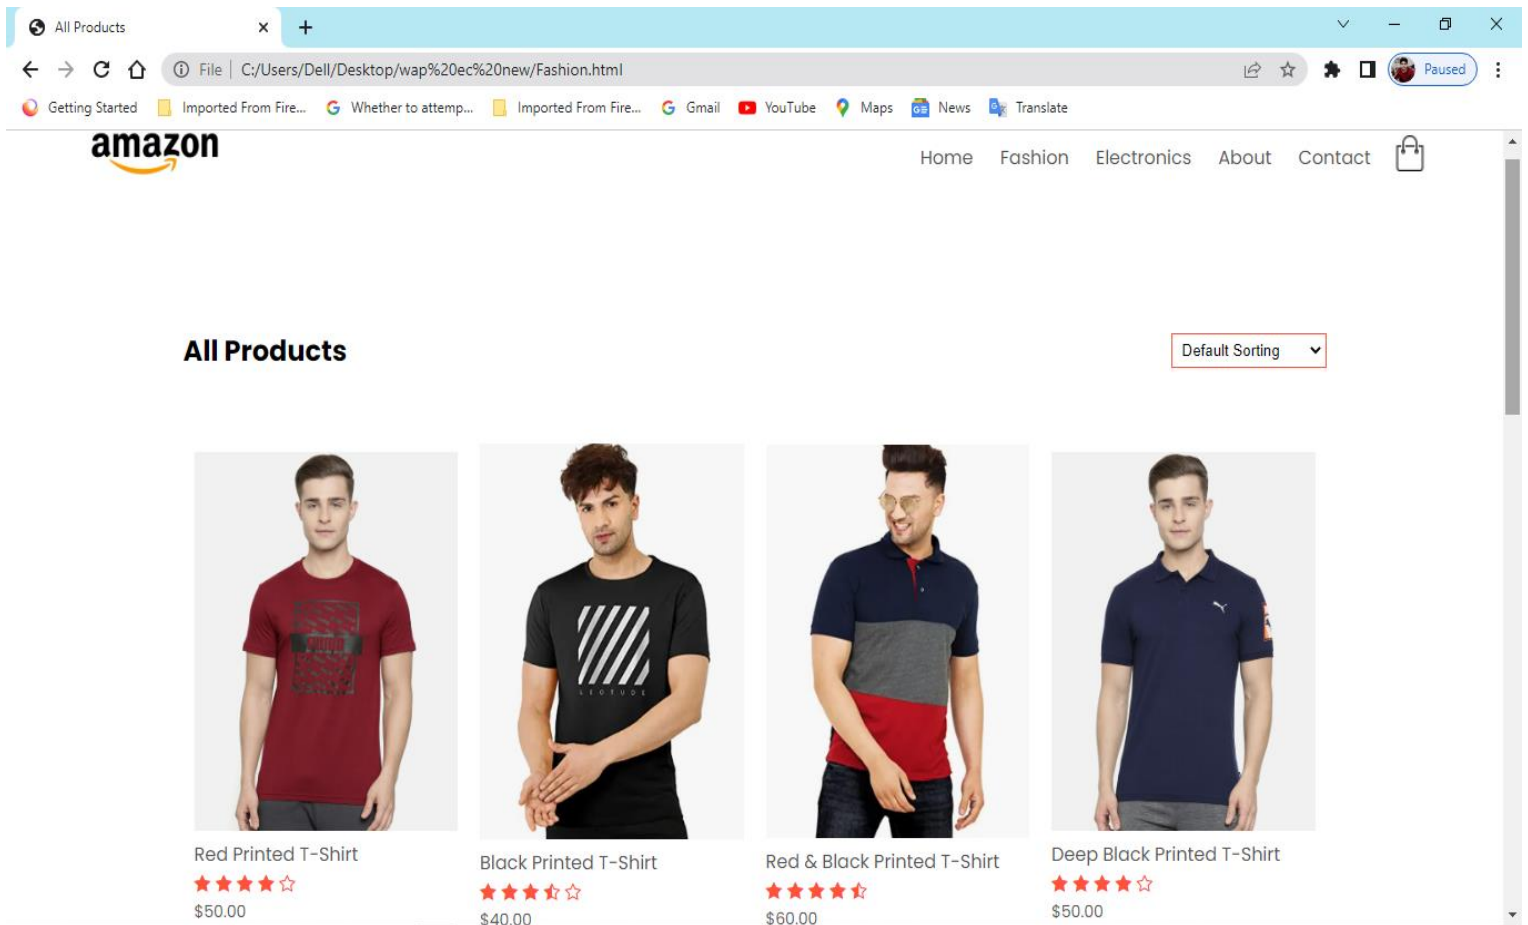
All Products ×

File | C:/Users/Dell/Desktop/wap%20ec%20new/Fashion.html

Paused

Getting Started  Imported From Fire...  Whether to attemp...  Imported From Fire...  Gmail  YouTube  Maps  News  Translate

amazon

Home  Fashion  Electronics  About  Contact

All Products

Default Sorting

Red Printed T-Shirt
★★★★☆
$50.00

Black Printed T-Shirt
★★★½☆
$40.00

Red & Black Printed T-Shirt
★★★★½
$60.00

Deep Black Printed T-Shirt
★★★★☆
$50.00